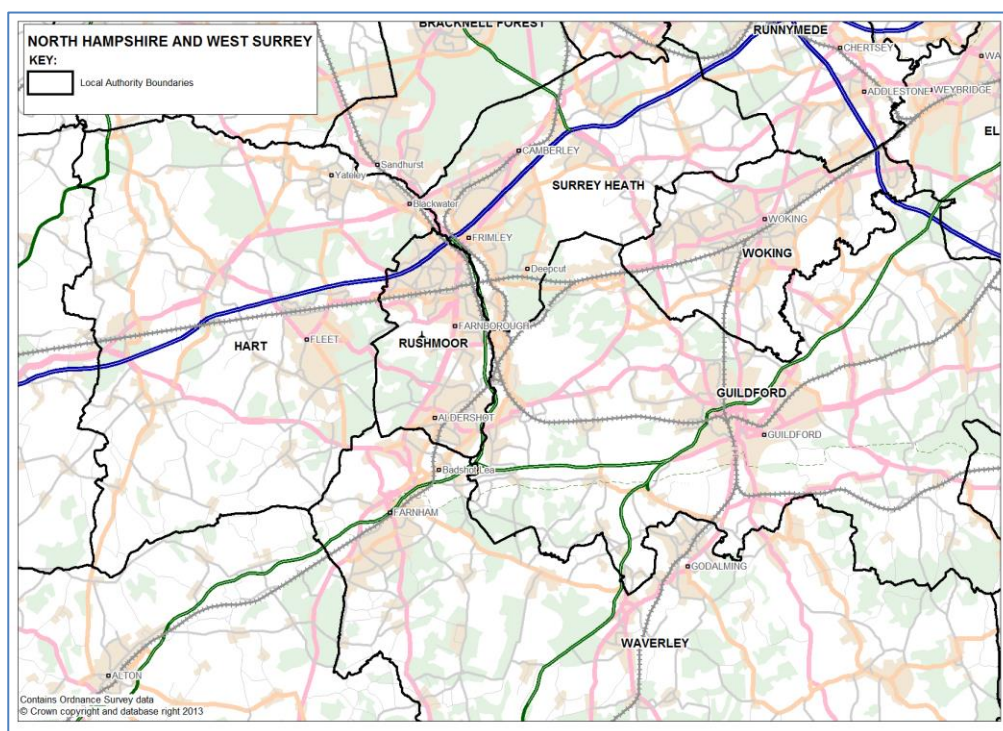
NORTH HAMPSHIRE AND WEST SURREY
KEY:
Local Authority Boundaries

BRACKNELL FOREST
RUNNYMEDE
CHERTSEY
WA
ADDLESTONE
WEYBRIDGE
EL
Sandhurst
Yateley
CAMBERLEY
SURREY HEATH
Blackwater
WOKING
FRIMLEY
WOKING
Deepcut
FARNBOROUGH
HART
FLEET
RUSHMOOR
GUILDFORD
ALDERSHOT
GUILDFORD
Badshot Lea
FARNHAM
GODALMING
WAVERLEY
ALTON
Contains Ordnance Survey data
© Crown copyright and database right 2013